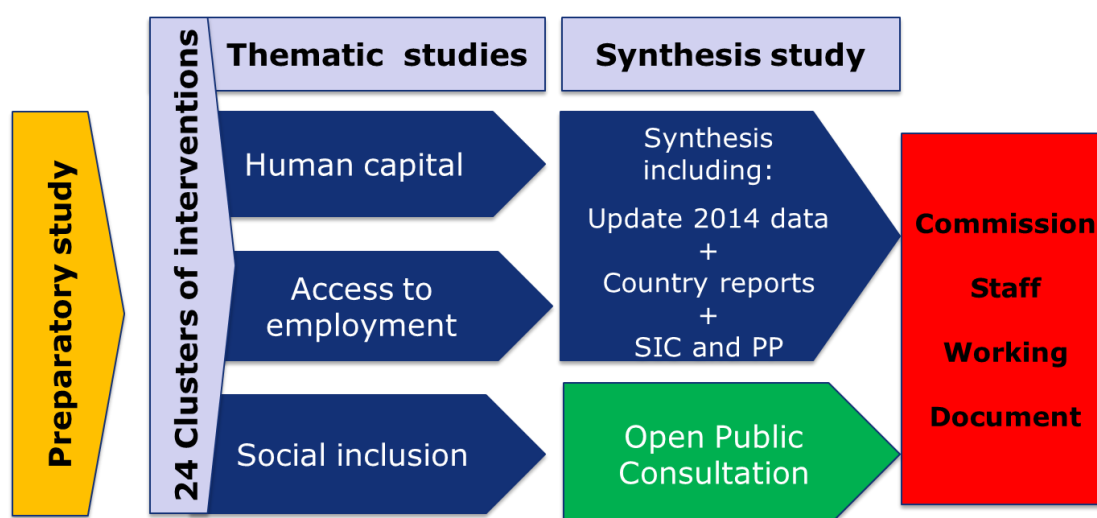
Preparatory study

24 Clusters of interventions

Thematic studies

Human capital

Access to employment

Social inclusion

Synthesis study

Synthesis including:

Update 2014 data
+
Country reports
+
SIC and PP

Open Public Consultation

Commission Staff Working Document